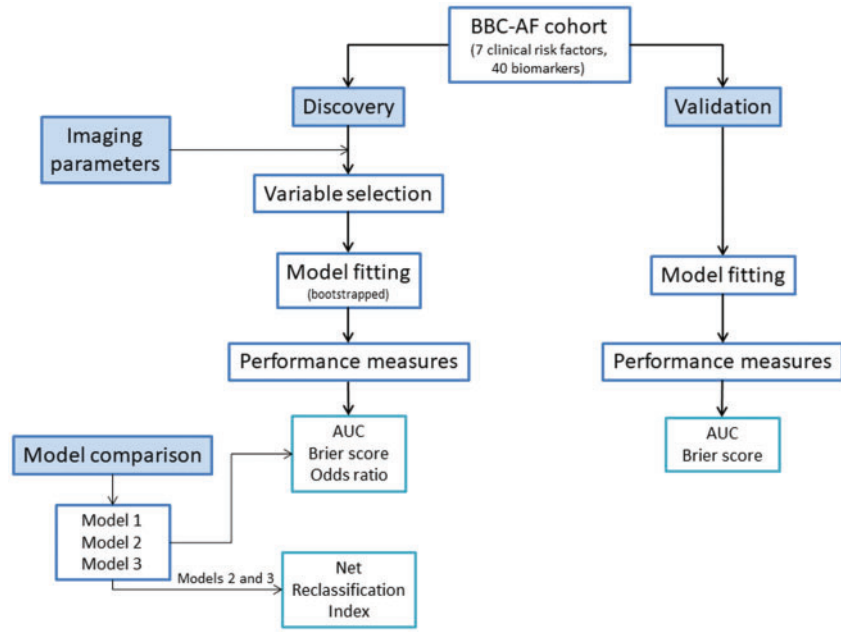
BBC-AF cohort
(7 clinical risk factors, 40 biomarkers)

Discovery

Validation

Imaging parameters

Variable selection

Model fitting
(bootstrapped)

Model fitting

Performance measures

Performance measures

Model comparison

AUC
Brier score
Odds ratio

AUC
Brier score

Model 1
Model 2
Model 3

Models 2 and 3

Net
Reclassification
Index